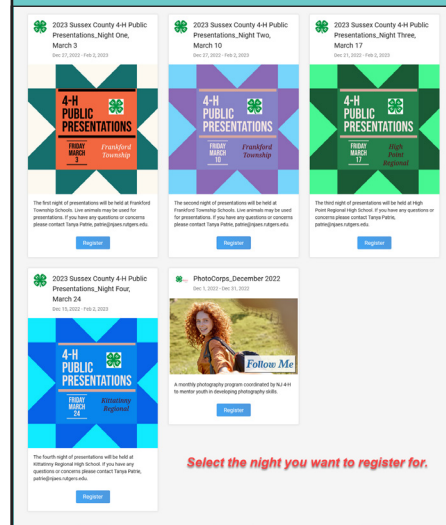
2023 Sussex County 4-H Public Presentations_Night One, March 3

Dec 21, 2022 - Feb 2, 2023

4-H PUBLIC PRESENTATIONS

FRIDAY MARCH 3

Frankford Township

The first night of presentations will be held at Frankford Township Schools. Live animals may be used for presentations. If you have any questions or concerns please contact Tanya Pattie, pattie@njaes.rutgers.edu.

Register

2023 Sussex County 4-H Public Presentations_Night Two, March 10

Dec 27, 2022 - Feb 2, 2023

4-H PUBLIC PRESENTATIONS

FRIDAY MARCH 10

Frankford Township

The second night of presentations will be held at Frankford Township Schools. Live animals may be used for presentations. If you have any questions or concerns please contact Tanya Pattie, pattie@njaes.rutgers.edu.

Register

2023 Sussex County 4-H Public Presentations_Night Three, March 17

Dec 21, 2022 - Feb 2, 2023

4-H PUBLIC PRESENTATIONS

FRIDAY MARCH 17

High Point Regional

The third night of presentations will be held at High Point Regional High School. If you have any questions or concerns please contact Tanya Pattie, pattie@njaes.rutgers.edu.

Register

2023 Sussex County 4-H Public Presentations_Night Four, March 24

Dec 15, 2022 - Feb 2, 2023

4-H PUBLIC PRESENTATIONS

FRIDAY MARCH 24

Kittatinny Regional

The fourth night of presentations will be held at Kittatinny Regional High School. If you have any questions or concerns please contact Tanya Pattie, pattie@njaes.rutgers.edu.

Register

PhotoCorps_December 2022

Dec 1, 2022 - Dec 31, 2022

Follow Me

A monthly photography program coordinated by NJ 4-H to mentor youth in developing photography skills.

Register

Select the night you want to register for.